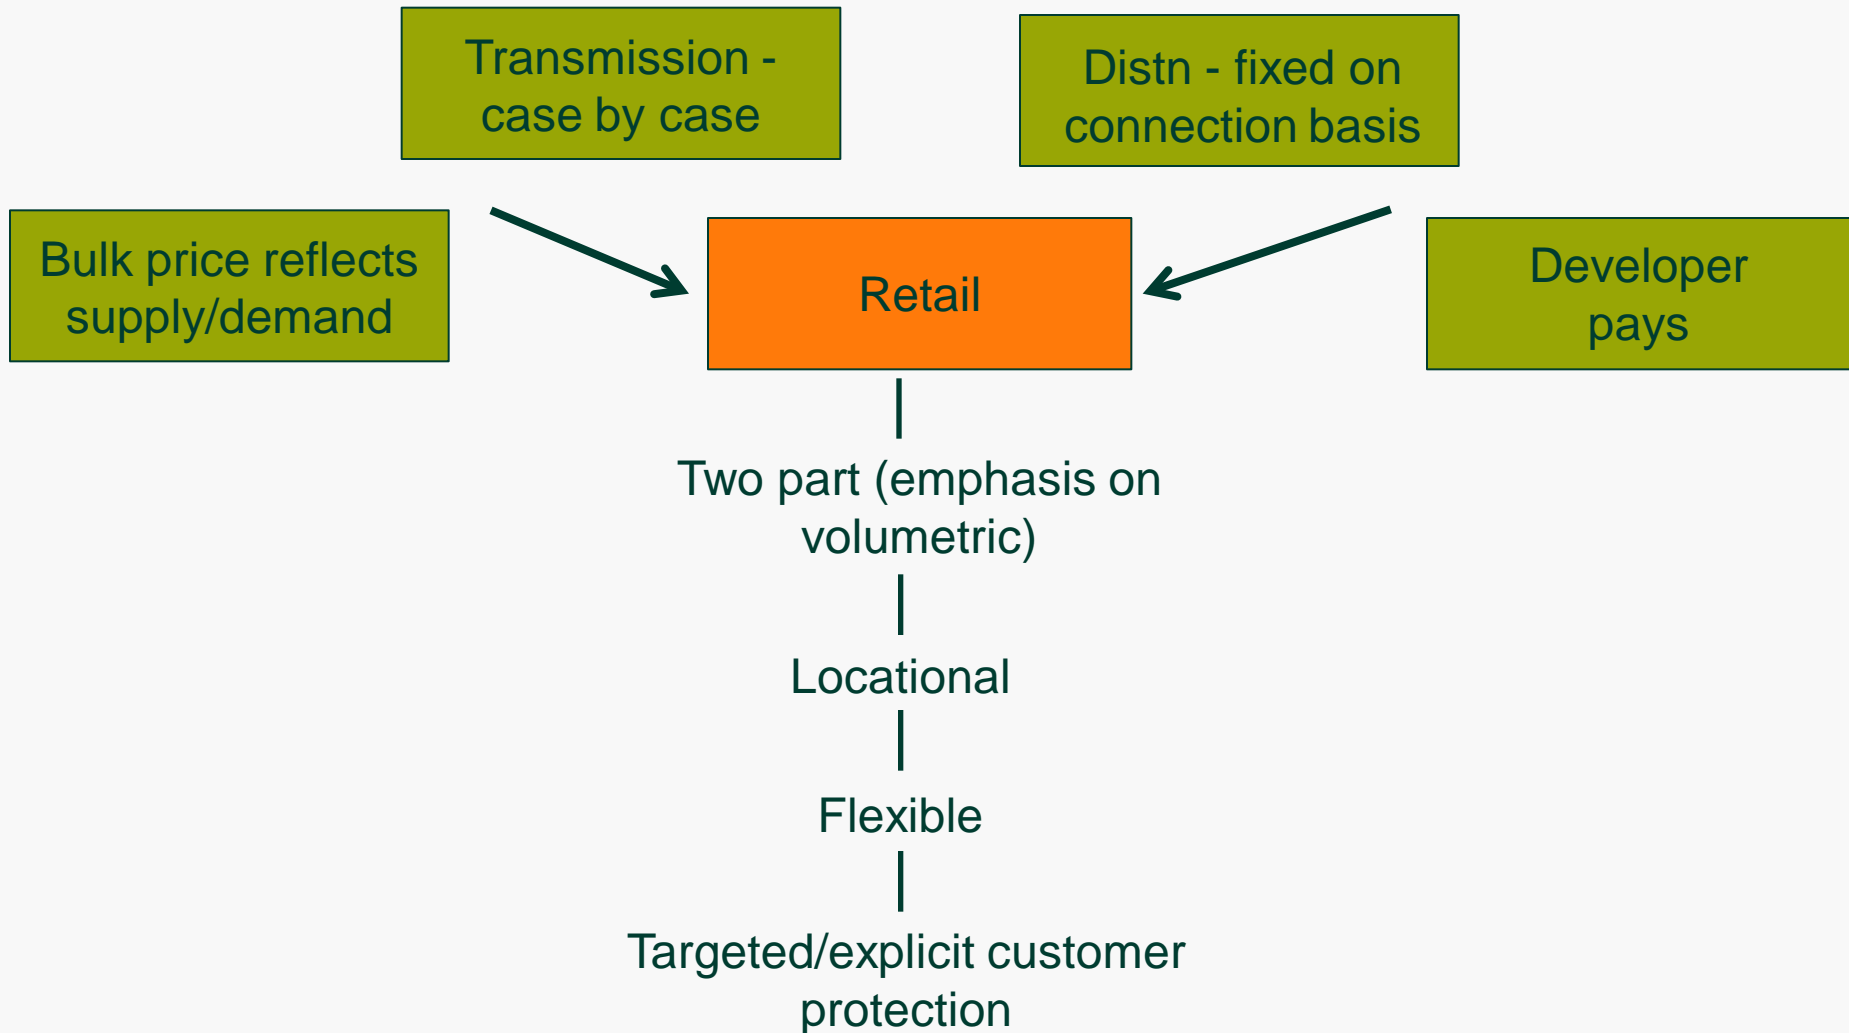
Transmission - case by case

Distn - fixed on connection basis

Bulk price reflects supply/demand

Retail

Developer pays

Two part (emphasis on volumetric)

Locational

Flexible

Targeted/explicit customer protection